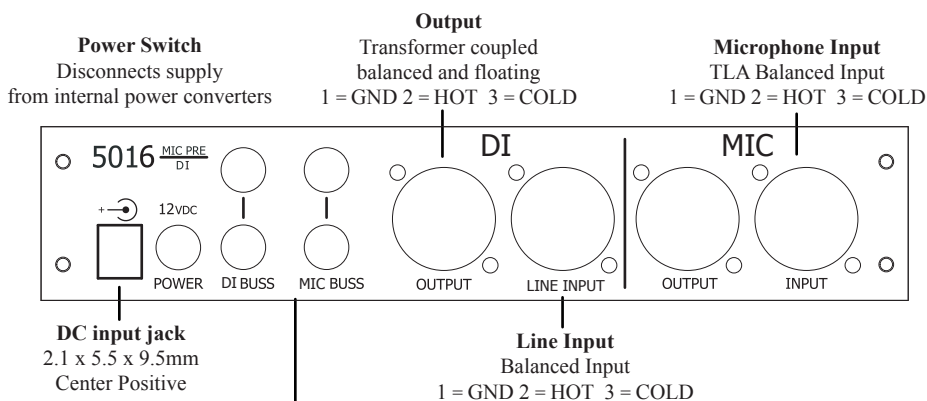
Power Switch
Disconnects supply from internal power converters

Output
Transformer coupled balanced and floating
1 = GND 2 = HOT 3 = COLD

Microphone Input
TLA Balanced Input
1 = GND 2 = HOT 3 = COLD

5016 $\frac{\text{MIC PRE}}{\text{DI}}$

DI

MIC

+ −

12VDC

POWER

DI BUSS

MIC BUSS

OUTPUT

LINE INPUT

OUTPUT

INPUT

DC input jack
2.1 x 5.5 x 9.5mm
Center Positive

Line Input
Balanced Input
1 = GND 2 = HOT 3 = COLD